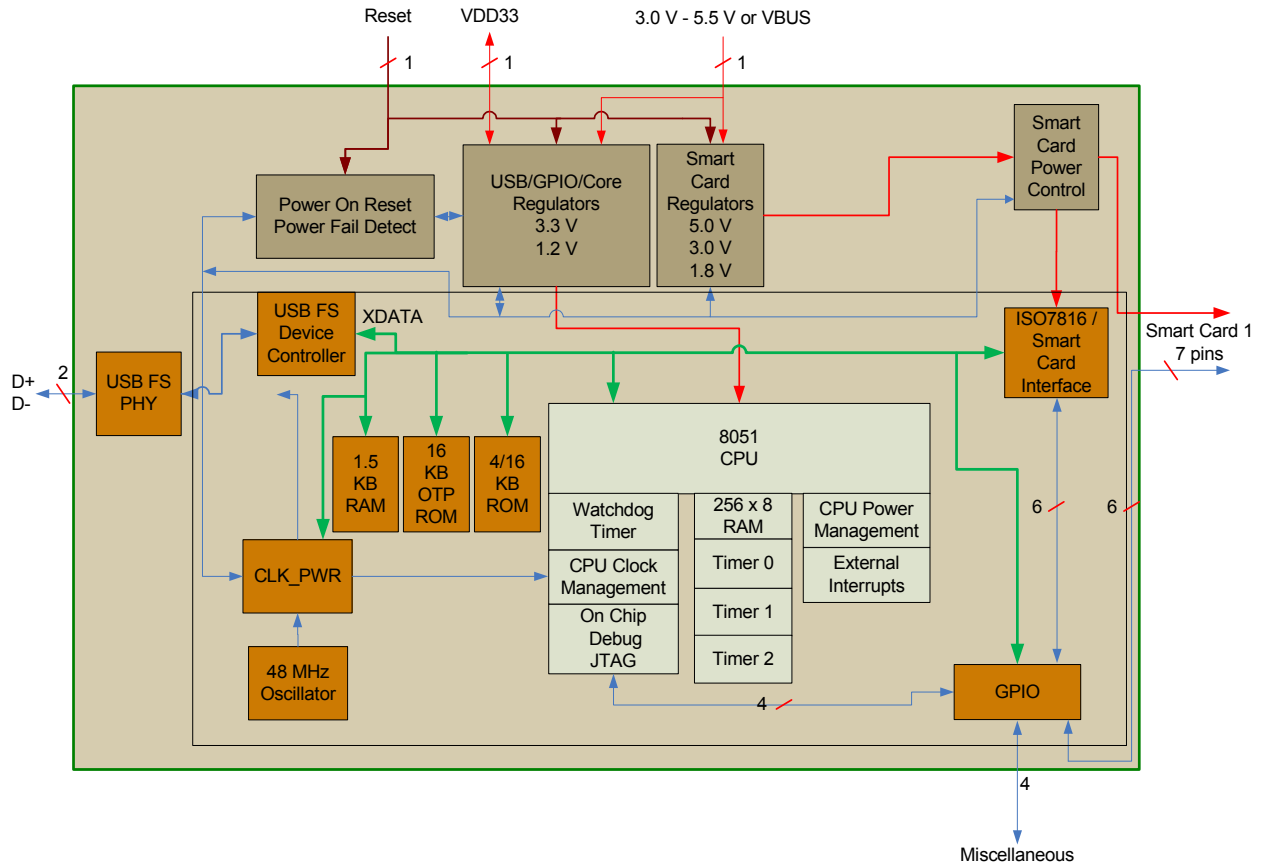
Reset
1
VDD33
1
3.0 V - 5.5 V or VBUS
1

Power On Reset
Power Fail Detect

USB/GPIO/Core
Regulators
3.3 V
1.2 V

Smart
Card
Regulators
5.0 V
3.0 V
1.8 V

Smart
Card
Power
Control

USB FS
Device
Controller

XDATA

ISO7816 /
Smart
Card
Interface

Smart Card 1
7 pins

D+
D-
2

USB FS
PHY

1.5
KB
RAM

16
KB
OTP
ROM

4/16
KB
ROM

8051
CPU

Watchdog
Timer

256 x 8
RAM

CPU Power
Management

CPU Clock
Management

Timer 0

External
Interrupts

Timer 1

On Chip
Debug
JTAG

Timer 2

CLK_PWR

48 MHz
Oscillator

6
6

4

GPIO

4

Miscellaneous